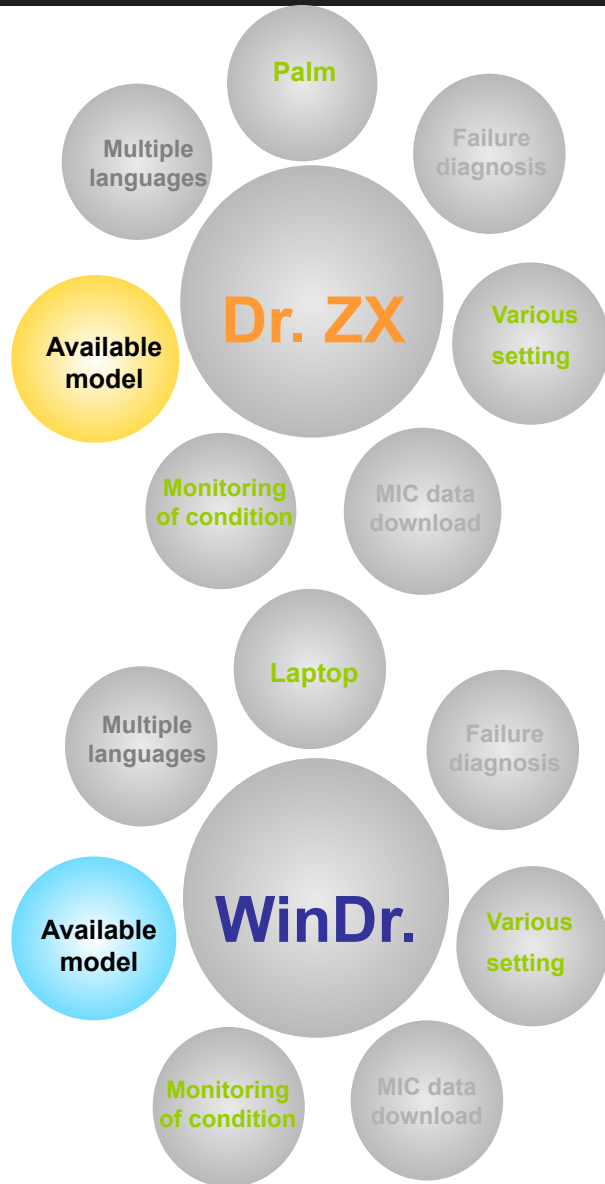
Palm

Multiple languages

Failure diagnosis

Dr. ZX

Various setting

Available model

Monitoring of condition

MIC data download

Laptop

Multiple languages

Failure diagnosis

WinDr.

Various setting

Available model

Monitoring of condition

MIC data download